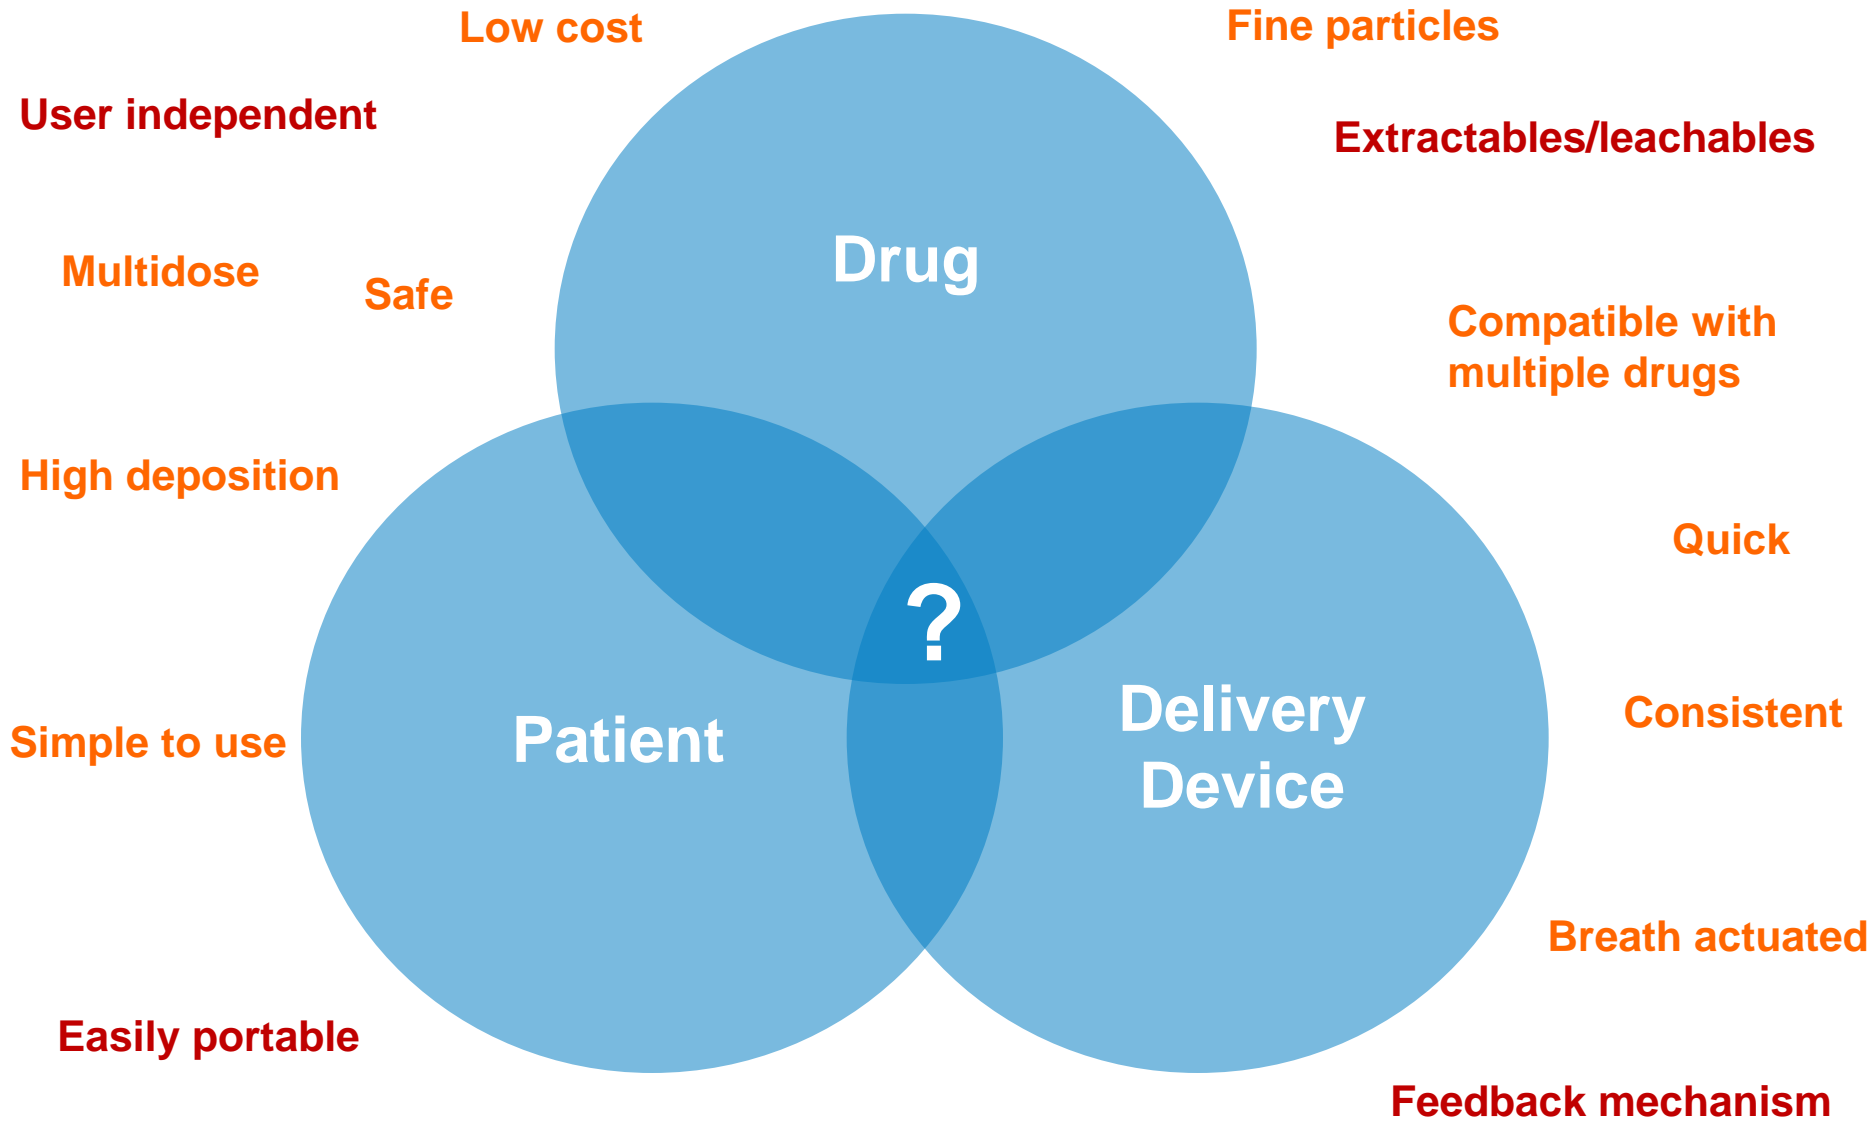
Low cost

Fine particles

User independent

Extractables/leachables

Drug

Multidose

Safe

Compatible with multiple drugs

High deposition

Quick

?

Consistent

Simple to use

Patient

Delivery Device

Breath actuated

Easily portable

Feedback mechanism